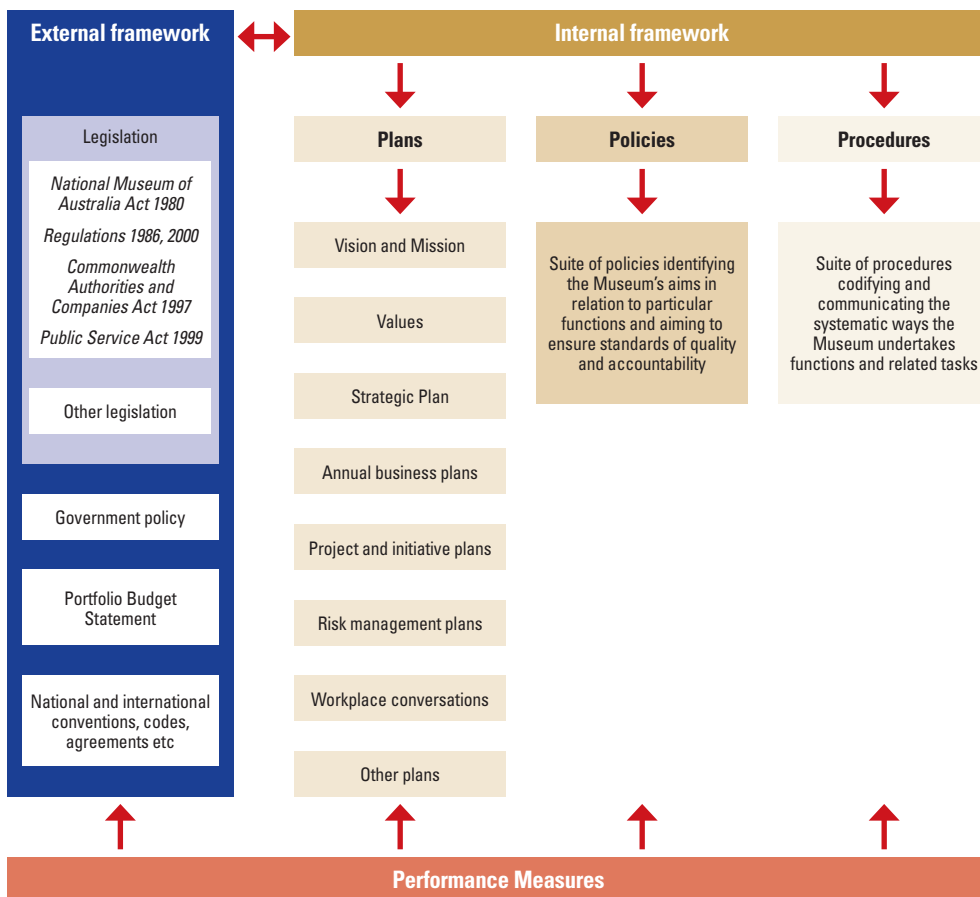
External framework

Internal framework

Legislation

National Museum of Australia Act 1980

Regulations 1986, 2000

Commonwealth Authorities and Companies Act 1997

Public Service Act 1999

Other legislation

Government policy

Portfolio Budget Statement

National and international conventions, codes, agreements etc

Plans

Vision and Mission

Values

Strategic Plan

Annual business plans

Project and initiative plans

Risk management plans

Workplace conversations

Other plans

Policies

Suite of policies identifying the Museum's aims in relation to particular functions and aiming to ensure standards of quality and accountability

Procedures

Suite of procedures codifying and communicating the systematic ways the Museum undertakes functions and related tasks

Performance Measures